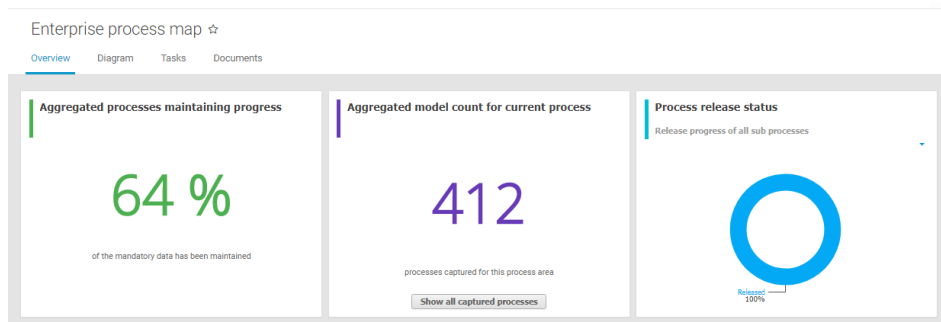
Enterprise process map ☆

Overview Diagram Tasks Documents

Aggregated processes maintaining progress

64 %

of the mandatory data has been maintained

Aggregated model count for current process

412

processes captured for this process area

Show all captured processes

Process release status

Release progress of all sub processes

Released
100%